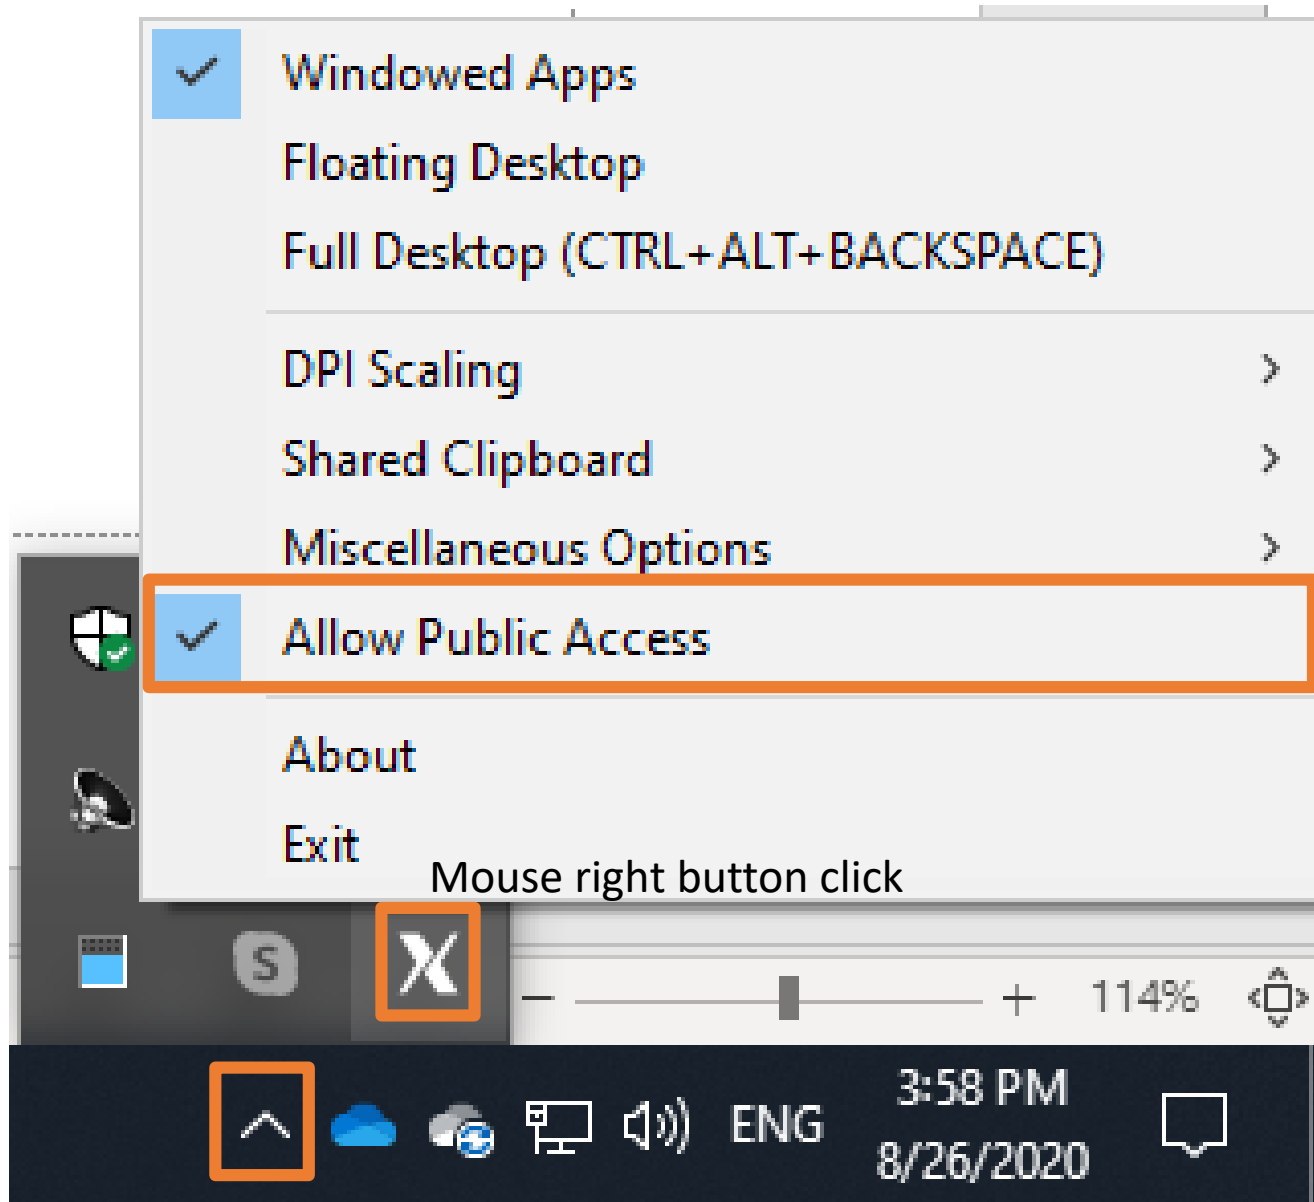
Windowed Apps
Floating Desktop
Full Desktop (CTRL+ALT+BACKSPACE)

DPI Scaling
Shared Clipboard
Miscellaneous Options
Allow Public Access

About
Exit

Mouse right button click

114%

ENG
3:58 PM
8/26/2020